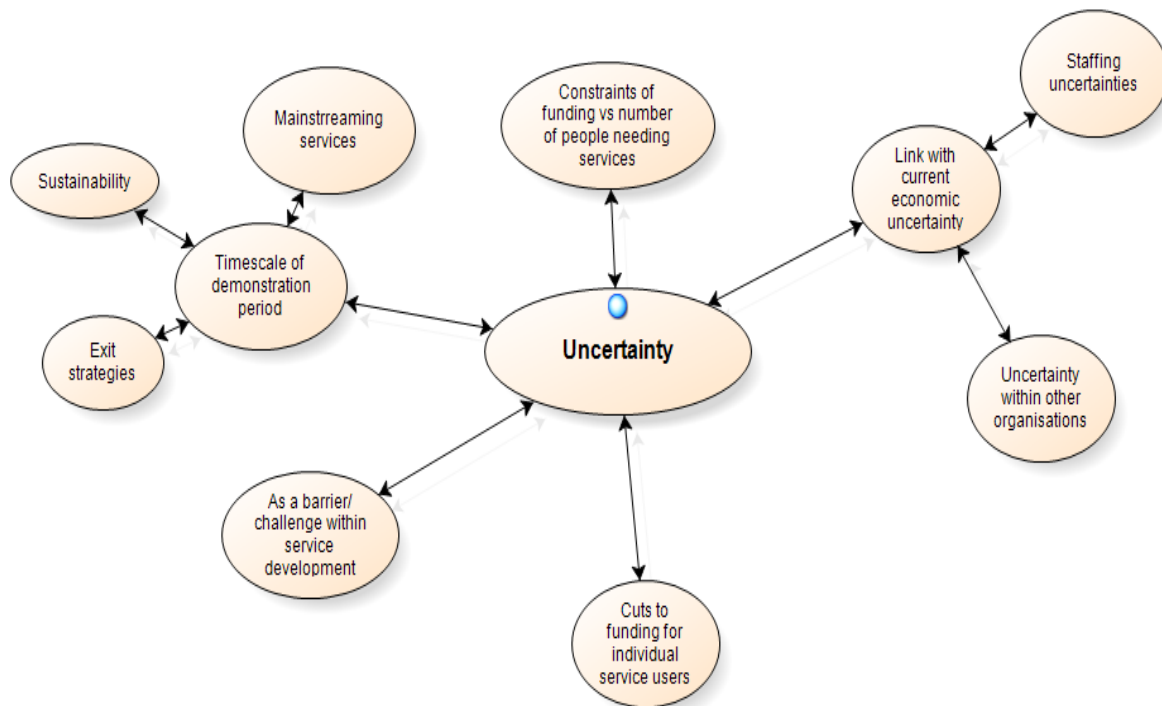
Mainstrreaming services

Sustainability

Timescale of demonstration period

Exit strategies

Constraints of funding vs number of people needing services

Staffing uncertainties

Link with current economic uncertainty

Uncertainty

Uncertainty within other organisations

As a barrier/ challenge within service development

Cuts to funding for individual service users